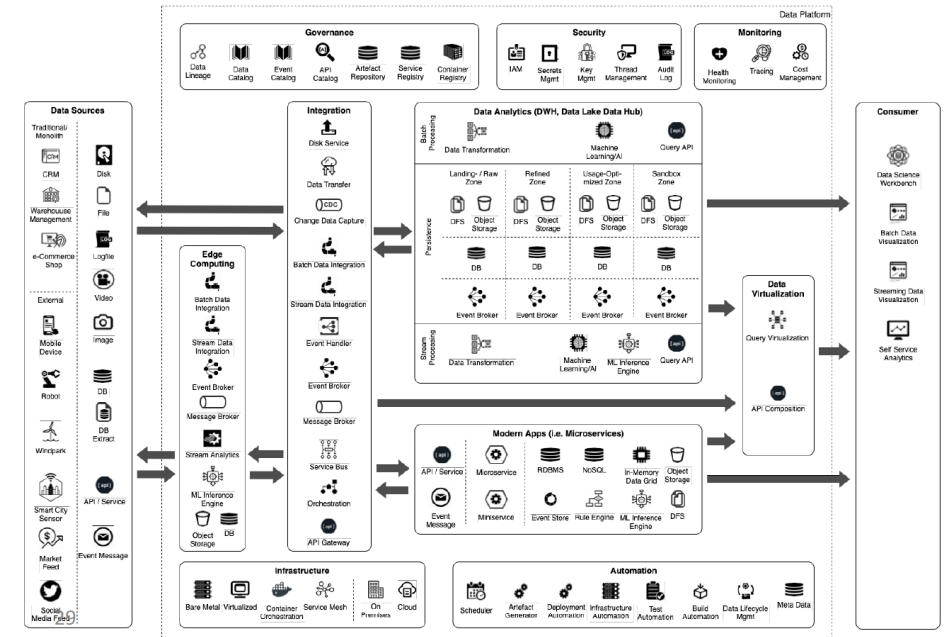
Data Platform

Governance
Data Lineage
Data Catalog
Event Catalog
API Catalog
Artefact Repository
Service Registry
Container Registry

Security
IAM
Secrets Mgmt
Key Mgmt
Threat Management
Audit Log

Monitoring
Health Monitoring
Tracing
Cost Management

Data Sources
Traditional/ Monolith
CRM
Warehouse Management
e-Commerce Shop
Disk
File
Logfile
Video
Image
External
Mobile Device
Robot
Windpark
Smart City Sensor
Market Feed
Social Media Feed
DB
DB Extract
API / Service
Event Message

Integration
Disk Service
Data Transfer
CDC
Change Data Capture
Batch Data Integration
Stream Data Integration
Event Handler
Event Broker
Message Broker
Service Bus
Orchestration
API Gateway

Edge Computing
Batch Data Integration
Stream Data Integration
Event Broker
Message Broker
Stream Analytics
ML Inference Engine
Object Storage
DB

Data Analytics (DWH, Data Lake Data Hub)
Batch Processing
Data Transformation
Machine Learning/AI
Query API
Persistence
Landing- / Raw Zone
Refined Zone
Usage-Optimized Zone
Sandbox Zone
DFS
Object Storage
DFS
Object Storage
DFS
Object Storage
DFS
Object Storage
DB
DB
DB
DB
Event Broker
Event Broker
Event Broker
Event Broker
Stream Processing
Data Transformation
Machine Learning/AI
ML Inference Engine
Query API

Data Virtualization
Query Virtualization
API Composition

Modern Apps (i.e. Microservices)
API / Service
Event Message
Microservice
Miniservice
RDBMS
NoSQL
In-Memory Data Grid
Object Storage
Event Store
Rule Engine
ML Inference Engine
DFS

Consumer
Data Science Workbench
Batch Data Visualization
Streaming Data Visualization
Self Service Analytics

Infrastructure
Bare Metal
Virtualized
Container Orchestration
Service Mesh
On Premises
Cloud

Automation
Scheduler
Artefact Generator
Deployment Automation
Infrastructure Automation
Test Automation
Build Automation
Data Lifecycle Mgmt
Meta Data